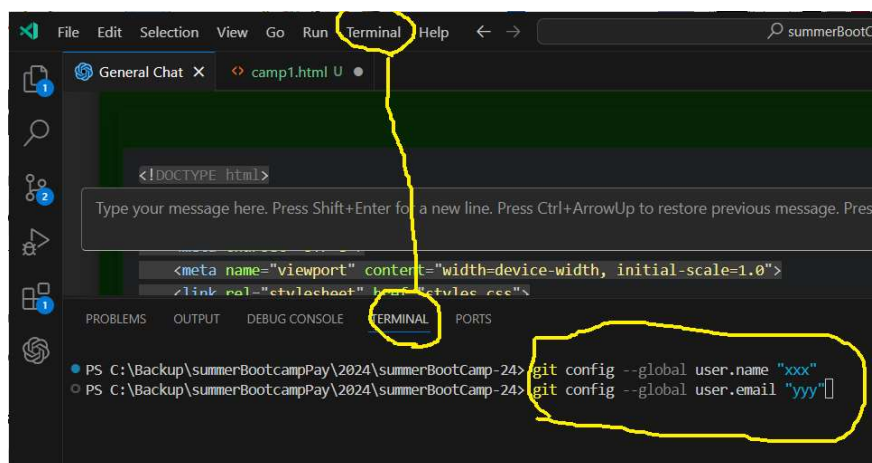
File Edit Selection View Go Run Terminal Help ← → summerBootC

General Chat × camp1.html U ●

<!DOCTYPE html>

Type your message here. Press Shift+Enter for a new line. Press Ctrl+ArrowUp to restore previous message. Pres

<meta name="viewport" content="width=device-width, initial-scale=1.0">
<link rel="stylesheet" href="styles.css">

PROBLEMS OUTPUT DEBUG CONSOLE TERMINAL PORTS

PS C:\Backup\summerBootcampPay\2024\summerBootCamp-24> git config --global user.name "xxx"
PS C:\Backup\summerBootcampPay\2024\summerBootCamp-24> git config --global user.email "yyy"